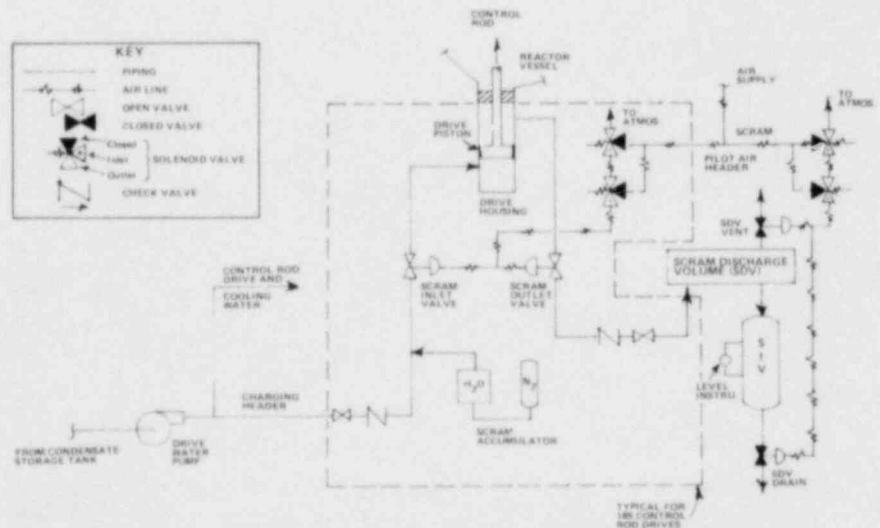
KEY
PIPING
AIR LINE
OPEN VALVE
CLOSED VALVE
Closed
Inlet
Outlet
SOLENOID VALVE
CHECK VALVE

CONTROL ROD
REACTOR VESSEL
DRIVE PISTON
DRIVE HOUSING
AIR SUPPLY
TO ATMOS
TO ATMOS
SCRAM
PILOT AIR HEADER
SDV VENT
CONTROL ROD DRIVE AND COOLING WATER
SCRAM INLET VALVE
SCRAM OUTLET VALVE
SCRAM DISCHARGE VOLUME (SDV)
S I V
LEVEL INSTRU
$H_2O$
$N_2$
SCRAM ACCUMULATOR
CHARGING HEADER
FROM CONDENSATE STORAGE TANK
DRIVE WATER PUMP
SDV DRAIN
TYPICAL FOR 185 CONTROL ROD DRIVES